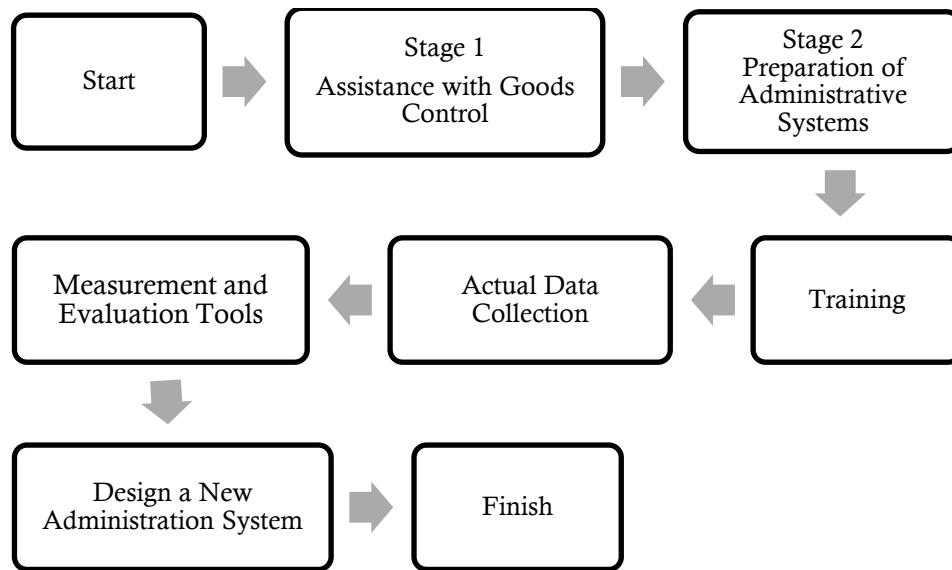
Start

Stage 1
Assistance with Goods Control

Stage 2
Preparation of Administrative Systems

Training

Actual Data Collection

Measurement and Evaluation Tools

Design a New Administration System

Finish